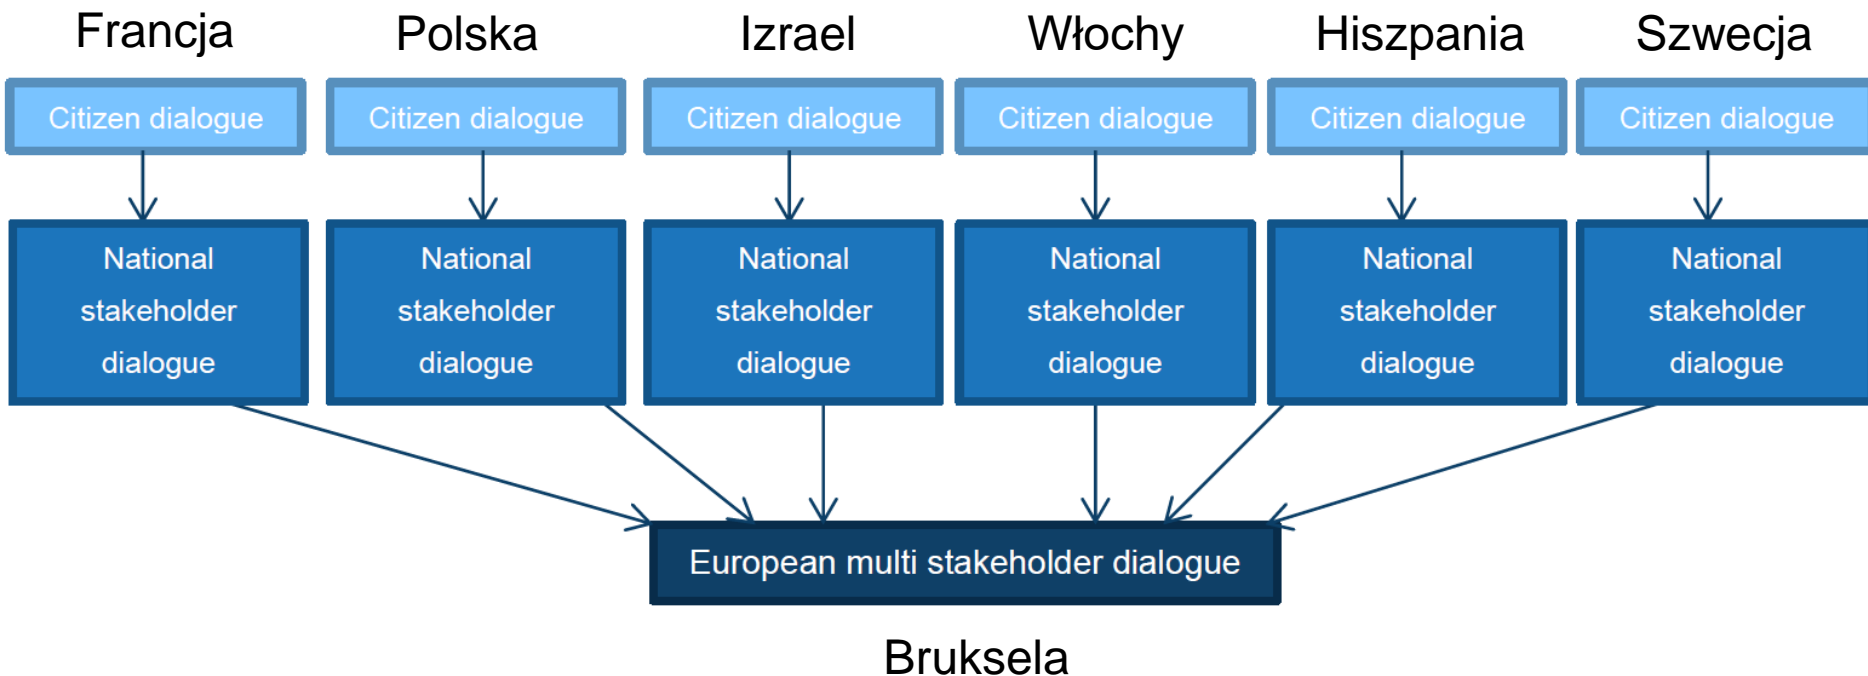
Francja
Polska
Izrael
Włochy
Hiszpania
Szwecja

Citizen dialogue
Citizen dialogue
Citizen dialogue
Citizen dialogue
Citizen dialogue
Citizen dialogue

National stakeholder dialogue
National stakeholder dialogue
National stakeholder dialogue
National stakeholder dialogue
National stakeholder dialogue
National stakeholder dialogue

European multi stakeholder dialogue

Bruksela